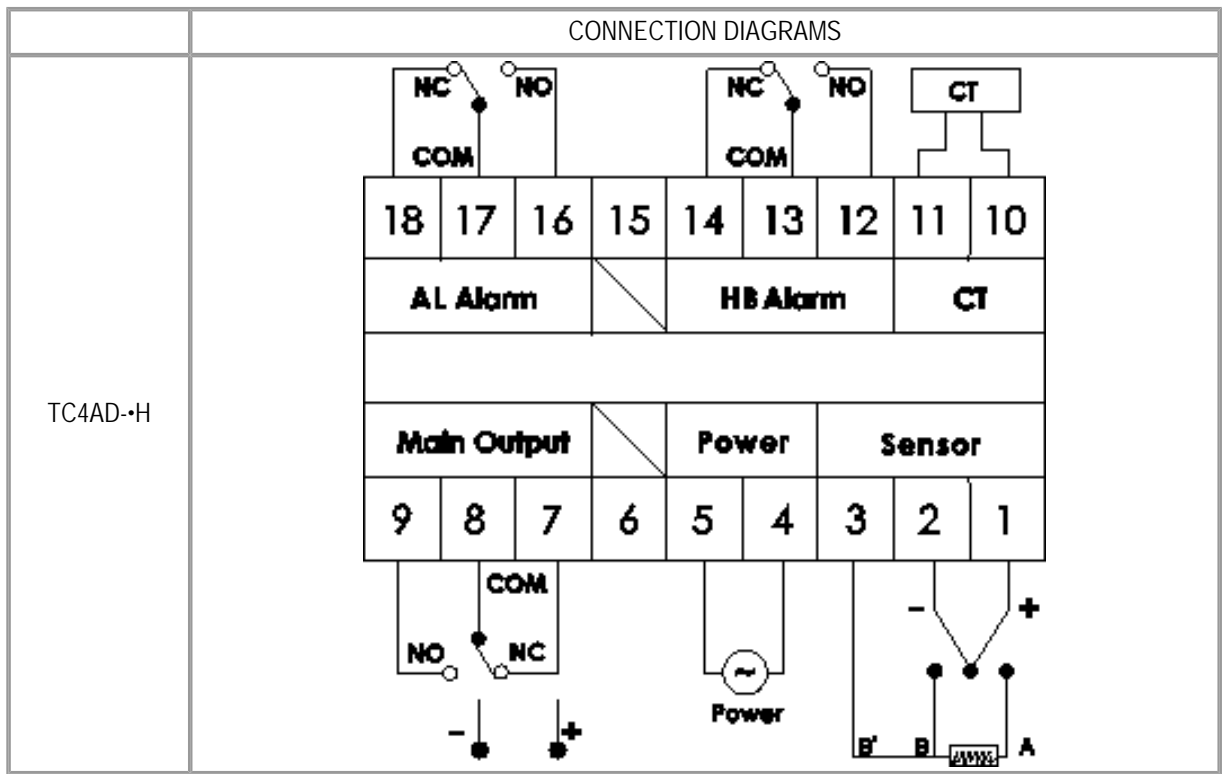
| | CONNECTION DIAGRAMS |
|---|---|
| TC4AD-•H | NC NO COM NC NO COM CT<br>18 17 16 15 14 13 12 11 10<br>AL Alarm HB Alarm CT<br>Main Output Power Sensor<br>9 8 7 6 5 4 3 2 1<br>COM NO NC – + Power – + B' B A |